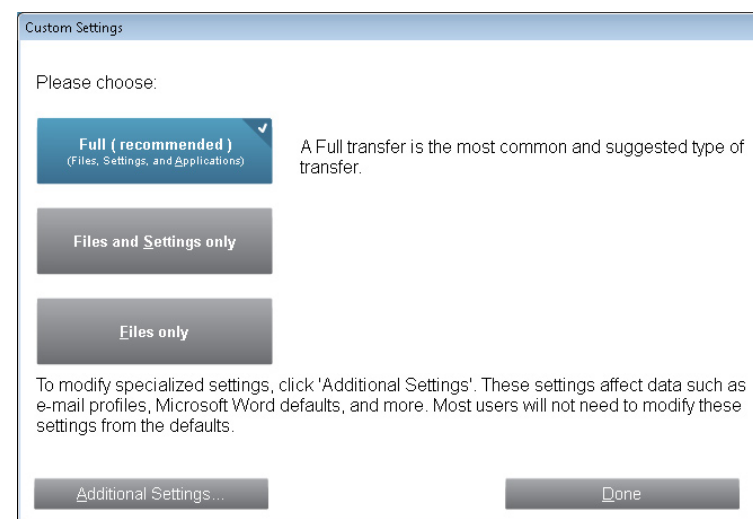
Custom Settings

Please choose:

Full ( recommended )
(Files, Settings, and Applications)

A Full transfer is the most common and suggested type of transfer.

Files and Settings only

Files only

To modify specialized settings, click 'Additional Settings'. These settings affect data such as e-mail profiles, Microsoft Word defaults, and more. Most users will not need to modify these settings from the defaults.

Additional Settings...

Done